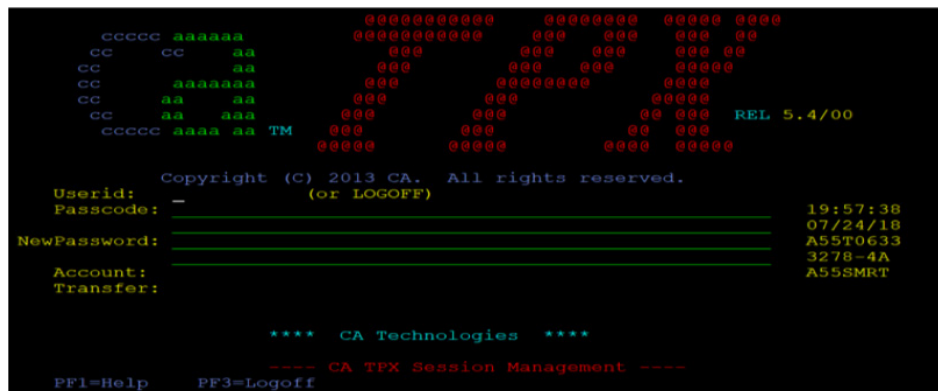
REL 5.4/00

Copyright (C) 2013 CA. All rights reserved.

Userid: _ (or LOGOFF)
Passcode:
NewPassword:
Account:
Transfer:

19:57:38
07/24/18
A55T0633
3278-4A
A55SMRT

**** CA Technologies ****

---- CA TPX Session Management ----

PF1=Help PF3=Logoff